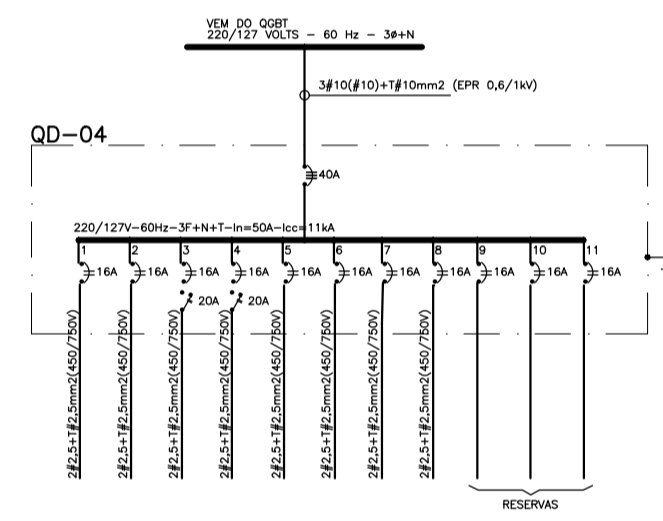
VEM DO QGBT
220/127 VOLTS – 60 Hz – 3Ø+N

3#10(#10)+T#10mm2 (EPR 0,6/1kV)

QD–04

40A

220/127V–60Hz–3F+N+T–In=50A–Icc=11kA

1
16A
2#2,5+T#2,5mm2(450/750V)

2
16A
2#2,5+T#2,5mm2(450/750V)

3
16A
20A
2#2,5+T#2,5mm2(450/750V)

4
16A
20A
2#2,5+T#2,5mm2(450/750V)

5
16A
2#2,5+T#2,5mm2(450/750V)

6
16A
2#2,5+T#2,5mm2(450/750V)

7
16A
2#2,5+T#2,5mm2(450/750V)

8
16A
2#2,5+T#2,5mm2(450/750V)

9
16A

10
16A

11
16A

RESERVAS